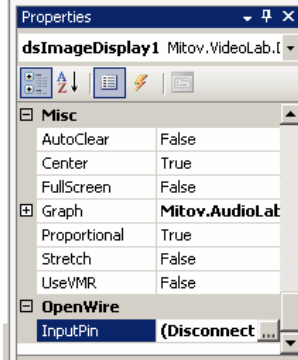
Properties

dsImageDisplay1 Mitov.VideoLab.[

| Misc | |
|---|---|
| AutoClear | False |
| Center | True |
| FullScreen | False |
| Graph | Mitov.AudioLab |
| Proportional | True |
| Stretch | False |
| UseVMR | False |
| **OpenWire** | |
| InputPin | (Disconnect ... |